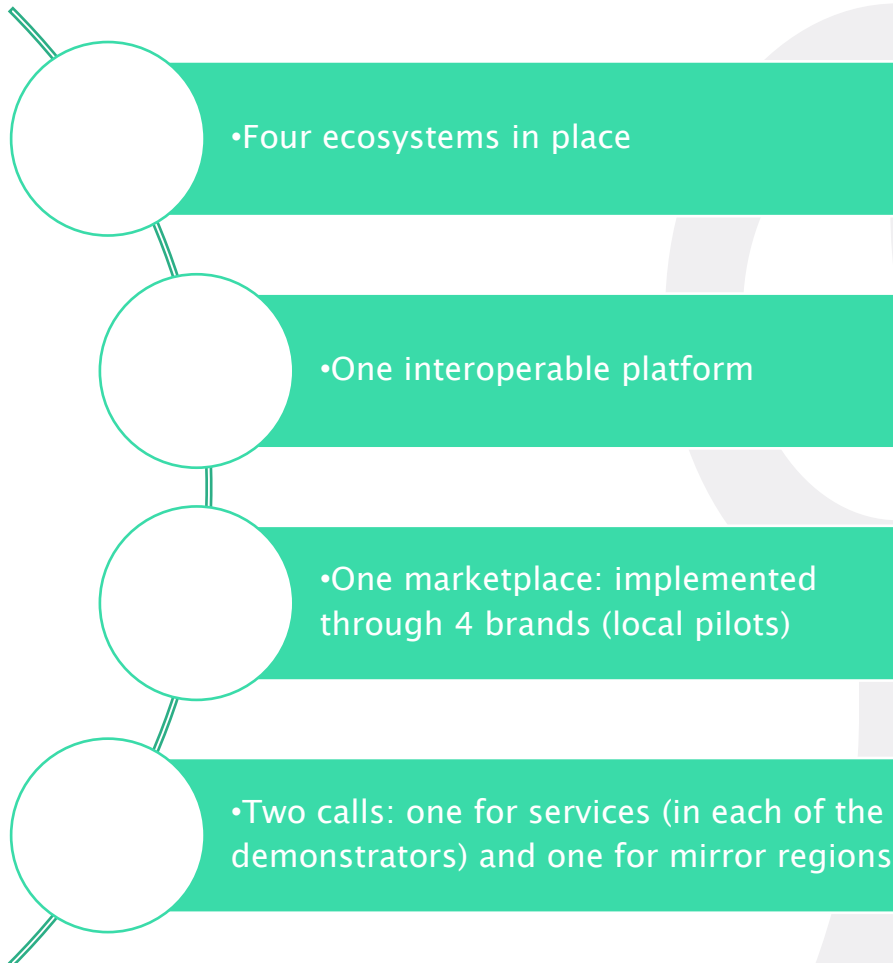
•Four ecosystems in place

•One interoperable platform

•One marketplace: implemented through 4 brands (local pilots)

•Two calls: one for services (in each of the demonstrators) and one for mirror regions